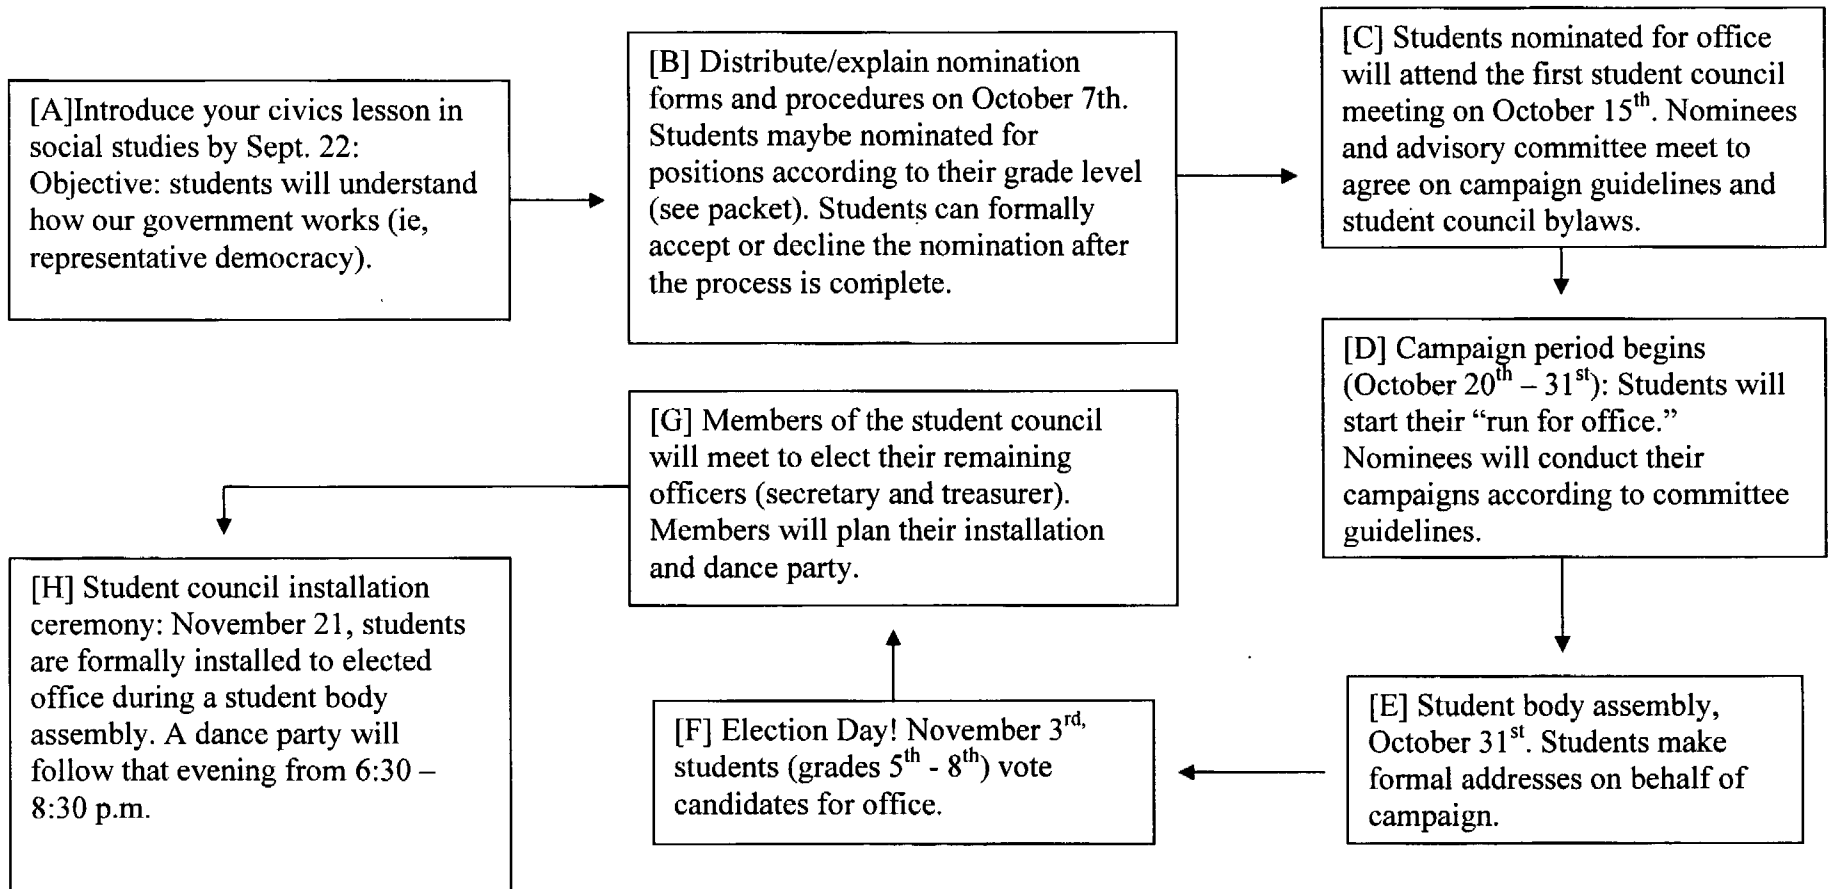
[A]Introduce your civics lesson in social studies by Sept. 22: Objective: students will understand how our government works (ie, representative democracy).

[B] Distribute/explain nomination forms and procedures on October 7th. Students maybe nominated for positions according to their grade level (see packet). Students can formally accept or decline the nomination after the process is complete.

[C] Students nominated for office will attend the first student council meeting on October 15$^{th}$. Nominees and advisory committee meet to agree on campaign guidelines and student council bylaws.

[D] Campaign period begins (October 20$^{th}$ – 31$^{st}$): Students will start their "run for office." Nominees will conduct their campaigns according to committee guidelines.

[E] Student body assembly, October 31$^{st}$. Students make formal addresses on behalf of campaign.

[F] Election Day! November 3$^{rd,}$ students (grades 5$^{th}$ - 8$^{th}$) vote candidates for office.

[G] Members of the student council will meet to elect their remaining officers (secretary and treasurer). Members will plan their installation and dance party.

[H] Student council installation ceremony: November 21, students are formally installed to elected office during a student body assembly. A dance party will follow that evening from 6:30 – 8:30 p.m.